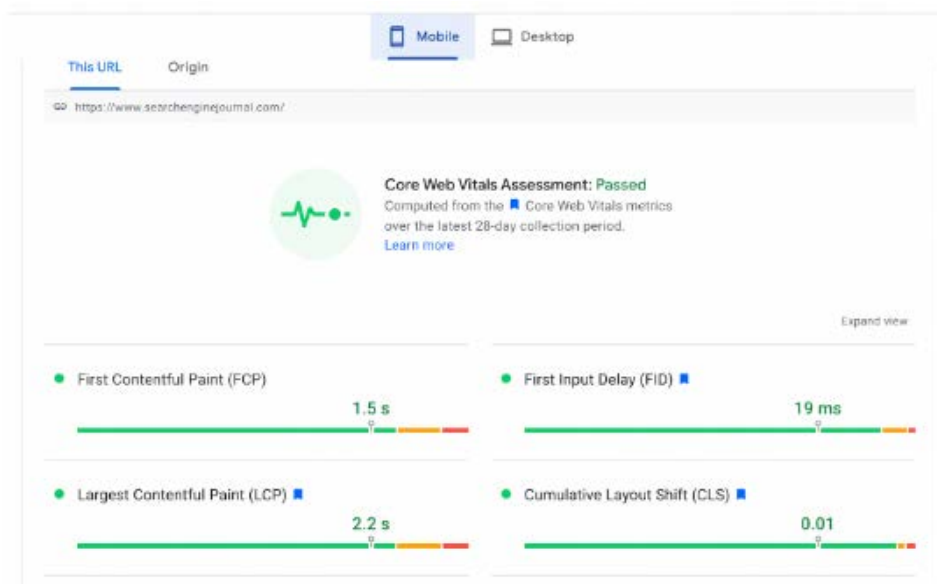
Mobile

Desktop

This URL

Origin

https://www.searchenginejournal.com/

Core Web Vitals Assessment: Passed

Computed from the Core Web Vitals metrics over the latest 28-day collection period.

Learn more

Expand view

First Contentful Paint (FCP)

1.5 s

First Input Delay (FID)

19 ms

Largest Contentful Paint (LCP)

2.2 s

Cumulative Layout Shift (CLS)

0.01